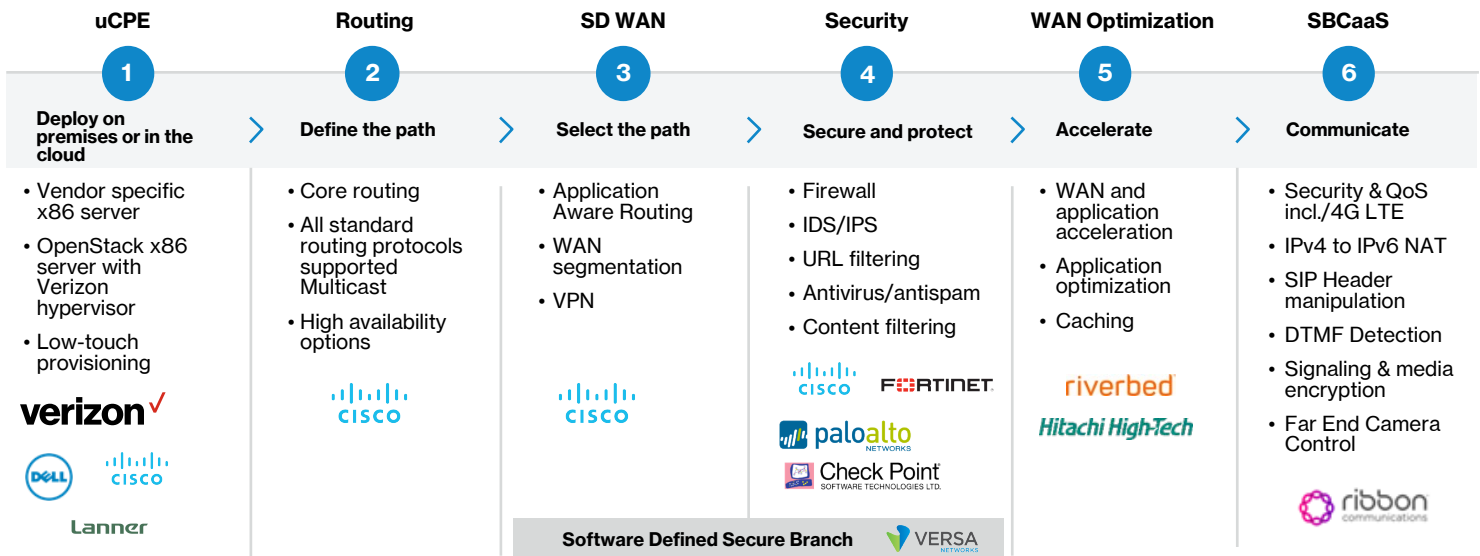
uCPE

1

Deploy on premises or in the cloud

• Vendor specific x86 server
• OpenStack x86 server with Verizon hypervisor
• Low-touch provisioning

verizon✓

DELL

cisco

Lanner

Routing

2

Define the path

• Core routing
• All standard routing protocols supported Multicast
• High availability options

cisco

SD WAN

3

Select the path

• Application Aware Routing
• WAN segmentation
• VPN

cisco

Security

4

Secure and protect

• Firewall
• IDS/IPS
• URL filtering
• Antivirus/antispam
• Content filtering

cisco

FORTINET

paloalto NETWORKS

Check Point SOFTWARE TECHNOLOGIES LTD.

Software Defined Secure Branch

VERSA NETWORKS

WAN Optimization

5

Accelerate

• WAN and application acceleration
• Application optimization
• Caching

riverbed

Hitachi High-Tech

SBCaaS

6

Communicate

• Security & QoS incl./4G LTE
• IPv4 to IPv6 NAT
• SIP Header manipulation
• DTMF Detection
• Signaling & media encryption
• Far End Camera Control

ribbon communications